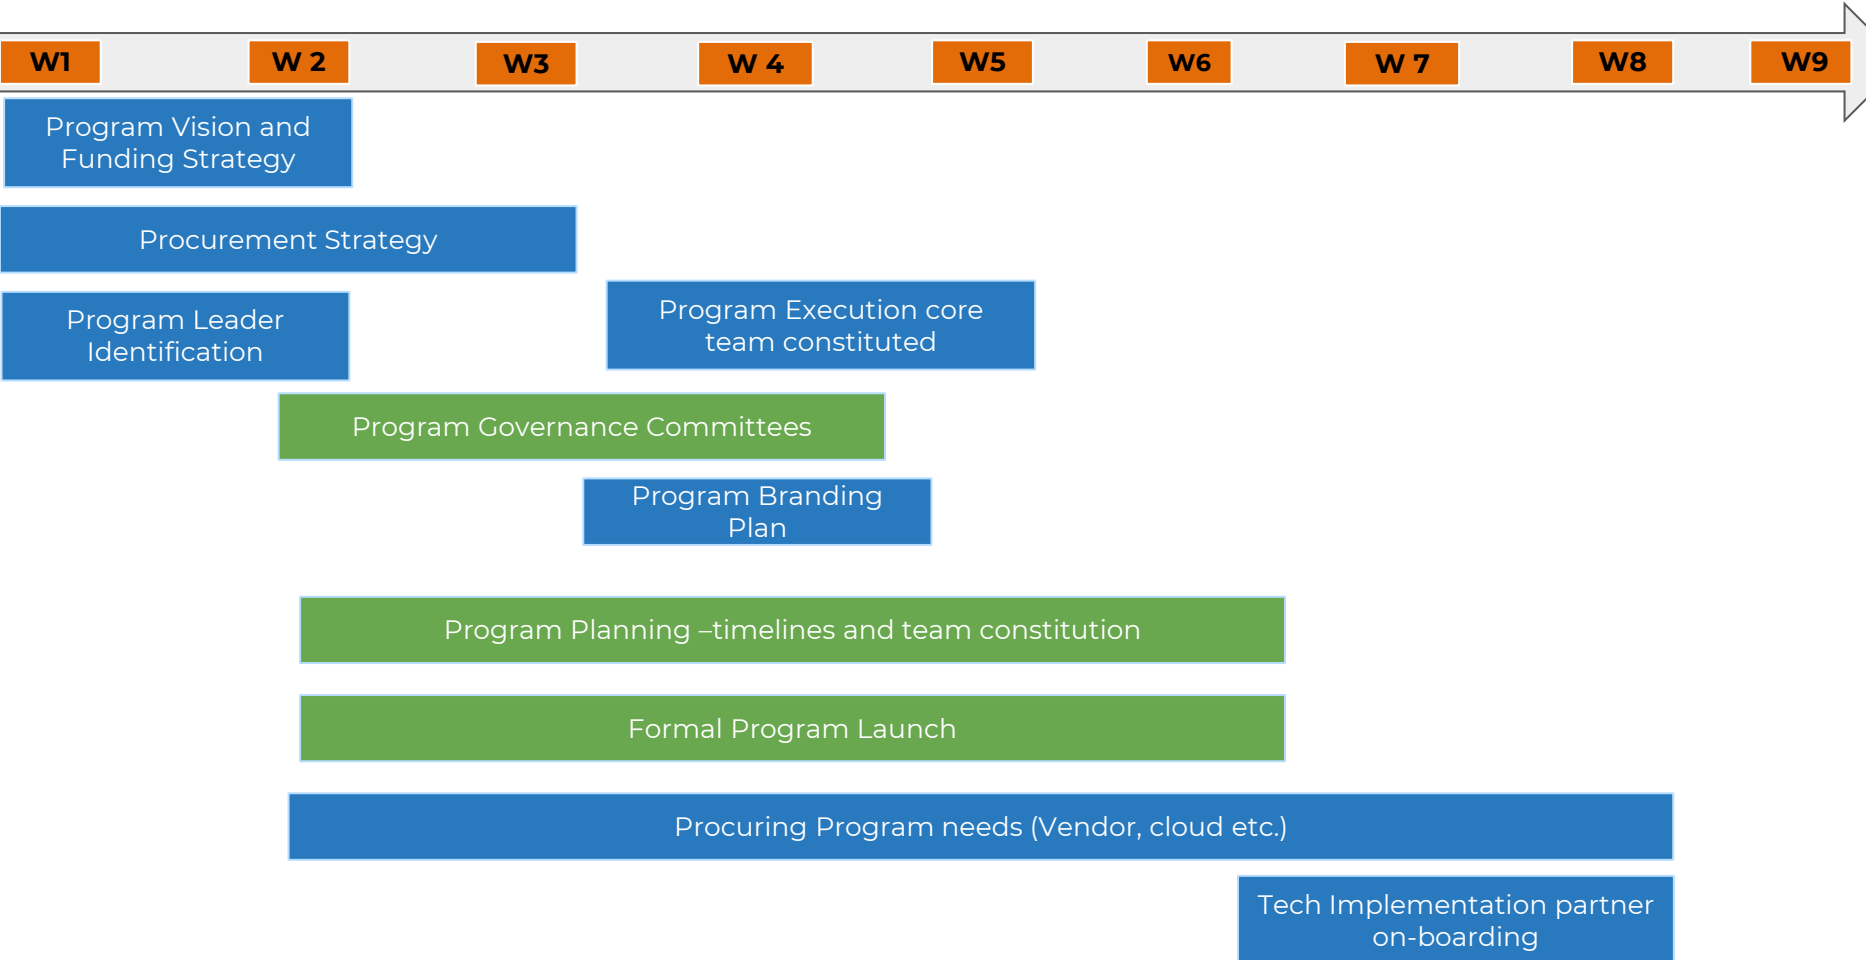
W1 W 2 W3 W 4 W5 W6 W 7 W8 W9

Program Vision and Funding Strategy

Procurement Strategy

Program Leader Identification

Program Execution core team constituted

Program Governance Committees

Program Branding Plan

Program Planning –timelines and team constitution

Formal Program Launch

Procuring Program needs (Vendor, cloud etc.)

Tech Implementation partner on-boarding